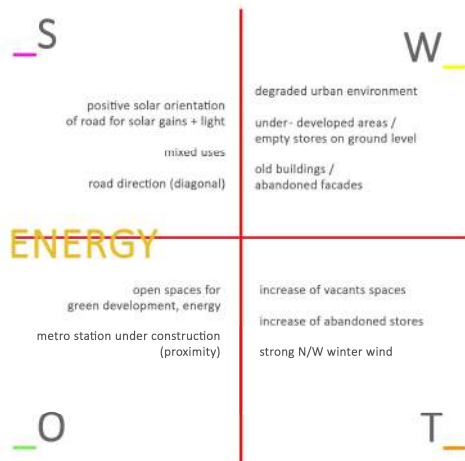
_S

W_

positive solar orientation of road for solar gains + light

mixed uses

road direction (diagonal)

degraded urban environment

under- developed areas / empty stores on ground level

old buildings / abandoned facades

ENERGY

open spaces for green development, energy

metro station under construction (proximity)

increase of vacants spaces

increase of abandoned stores

strong N/W winter wind

_O

T_